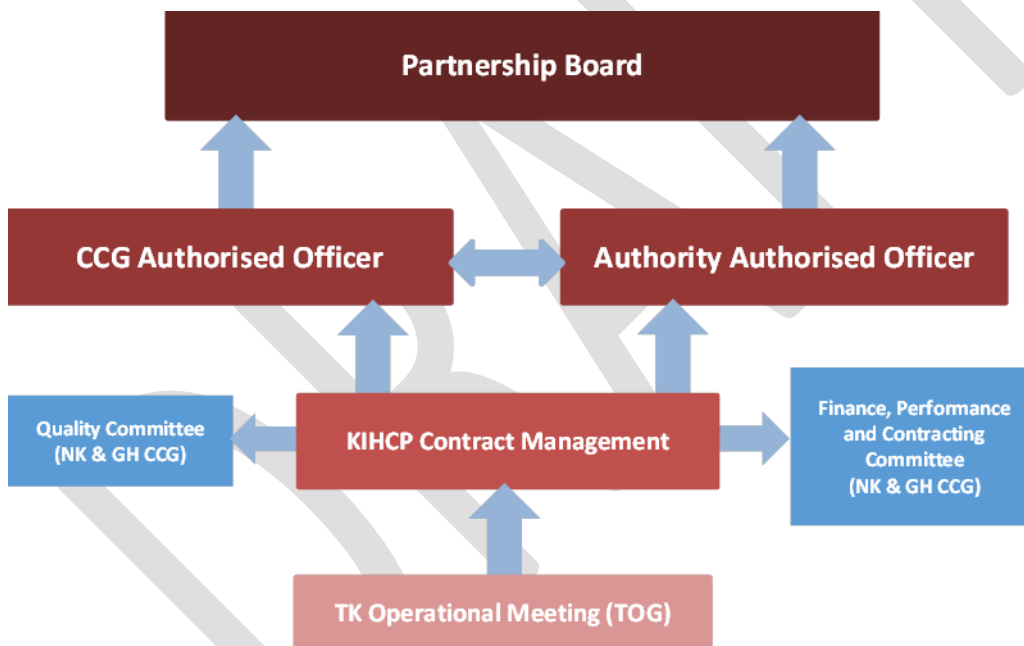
Partnership Board

CCG Authorised Officer

Authority Authorised Officer

Quality Committee (NK & GH CCG)

KIHCP Contract Management

Finance, Performance and Contracting Committee (NK & GH CCG)

TK Operational Meeting (TOG)